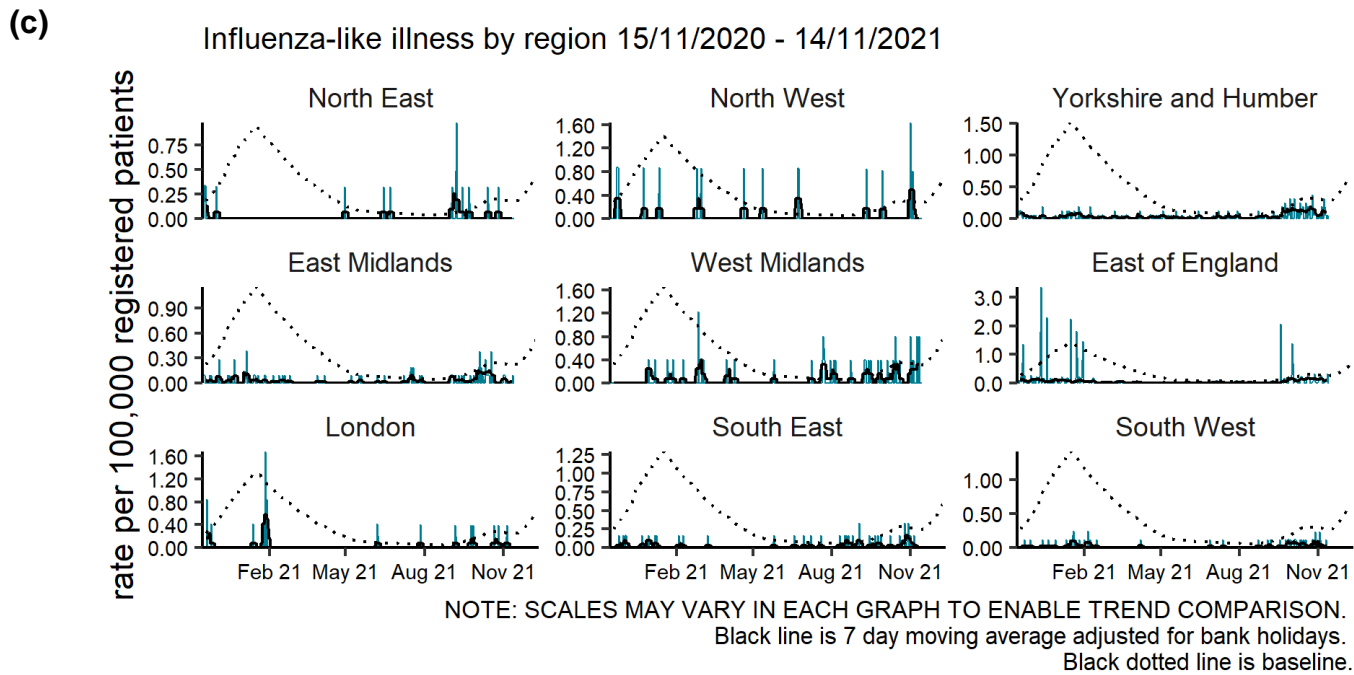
(c)

Influenza-like illness by region 15/11/2020 - 14/11/2021

rate per 100,000 registered patients

North East
0.75
0.50
0.25
0.00

North West
1.60
1.20
0.80
0.40
0.00

Yorkshire and Humber
1.50
1.00
0.50
0.00

East Midlands
0.90
0.60
0.30
0.00

West Midlands
1.60
1.20
0.80
0.40
0.00

East of England
3.0
2.0
1.0
0.0

London
1.60
1.20
0.80
0.40
0.00

South East
1.25
1.00
0.75
0.50
0.25
0.00

South West
1.00
0.50
0.00

Feb 21 May 21 Aug 21 Nov 21

Feb 21 May 21 Aug 21 Nov 21

Feb 21 May 21 Aug 21 Nov 21

NOTE: SCALES MAY VARY IN EACH GRAPH TO ENABLE TREND COMPARISON.
Black line is 7 day moving average adjusted for bank holidays.
Black dotted line is baseline.